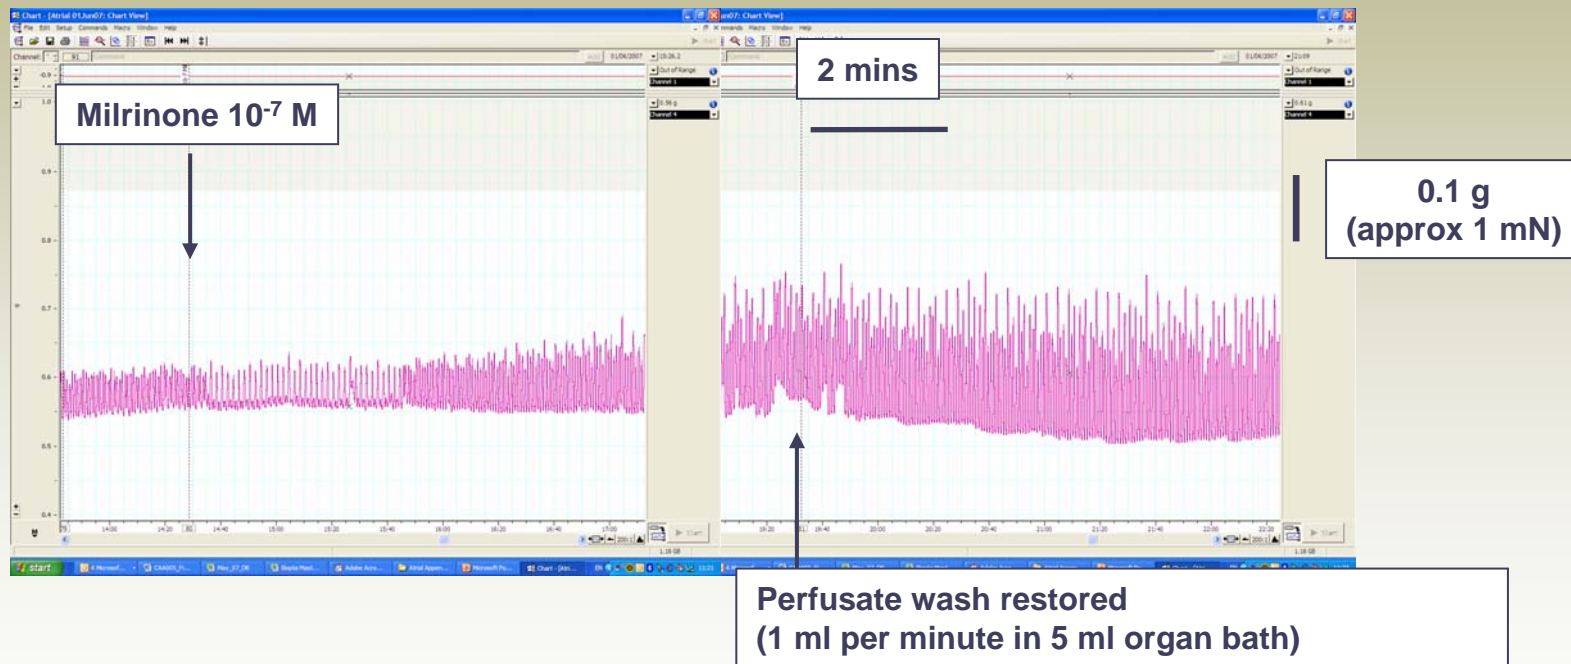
Chart - [Atrial 01Jun07: Chart View]

File Edit Setup Commands Macro Window Help

Milrinone $10^{-7}$ M

2 mins

0.1 g
(approx 1 mN)

0.9
0.8
0.7
0.6
0.5
0.4

14:00
14:20
14:40
15:00
15:20
15:40
16:00
16:20
16:40
17:00

19:20
19:40
20:00
20:20
20:40
21:00
21:20
21:40
22:00
22:20

start

Perfusate wash restored
(1 ml per minute in 5 ml organ bath)